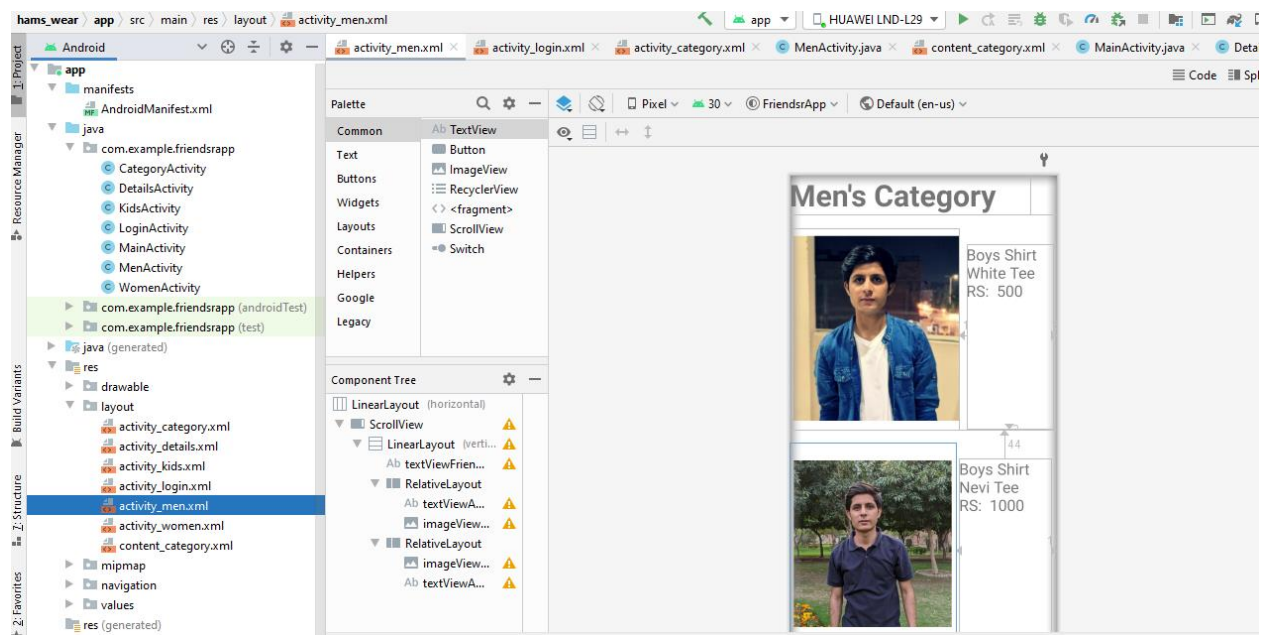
hams_wear 〉 app 〉 src 〉 main 〉 res 〉 layout 〉 activity_men.xml

app ▾ HUAWEI LND-L29 ▾

1: Project
Resource Manager
Build Variants
Z: Structure
2: Favorites

Android ▾

app
manifests
AndroidManifest.xml
java
com.example.friendsrapp
CategoryActivity
DetailsActivity
KidsActivity
LoginActivity
MainActivity
MenActivity
WomenActivity
com.example.friendsrapp (androidTest)
com.example.friendsrapp (test)
java (generated)
res
drawable
layout
activity_category.xml
activity_details.xml
activity_kids.xml
activity_login.xml
activity_men.xml
activity_women.xml
content_category.xml
mipmap
navigation
values
res (generated)

activity_men.xml × activity_login.xml × activity_category.xml × MenActivity.java × content_category.xml × MainActivity.java × Deta

Code Spl

Palette
Common
Text
Buttons
Widgets
Layouts
Containers
Helpers
Google
Legacy

Ab TextView
Button
ImageView
RecyclerView
<fragment>
ScrollView
Switch

Pixel 30 FriendsrApp Default (en-us)

Component Tree
LinearLayout (horizontal)
ScrollView
LinearLayout (verti...
Ab textViewFrien...
RelativeLayout
Ab textViewA...
imageView...
RelativeLayout
imageView...
Ab textViewA...

Men's Category

Boys Shirt
White Tee
RS: 500

44

Boys Shirt
Nevi Tee
RS: 1000